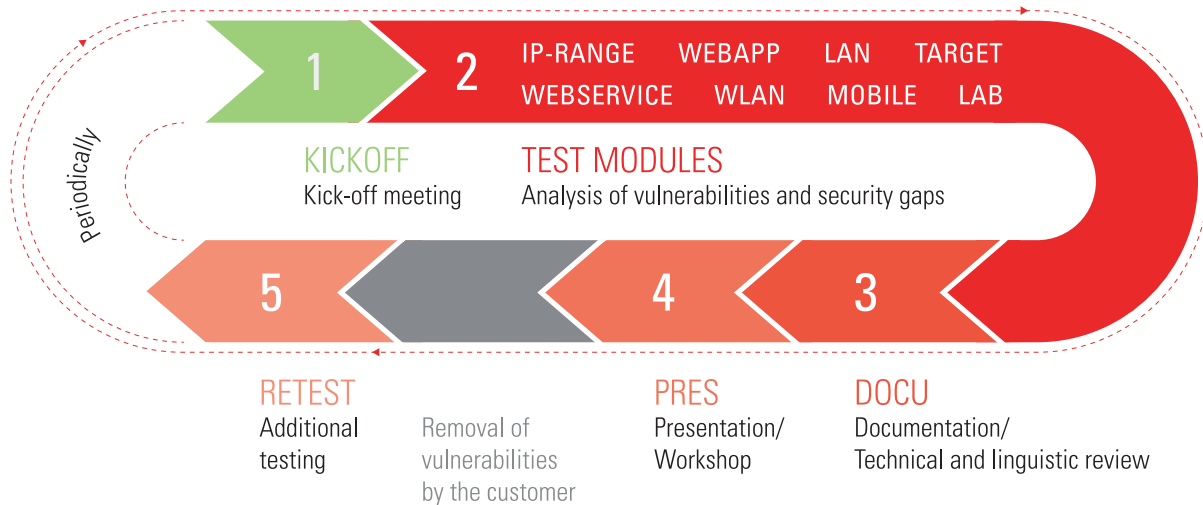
periodically

1

2 IP-RANGE WEBAPP LAN TARGET
WEBSERVICE WLAN MOBILE LAB

KICKOFF
Kick-off meeting

TEST MODULES
Analysis of vulnerabilities and security gaps

5

4

3

RETEST
Additional testing

Removal of vulnerabilities by the customer

PRES
Presentation/ Workshop

DOCU
Documentation/ Technical and linguistic review